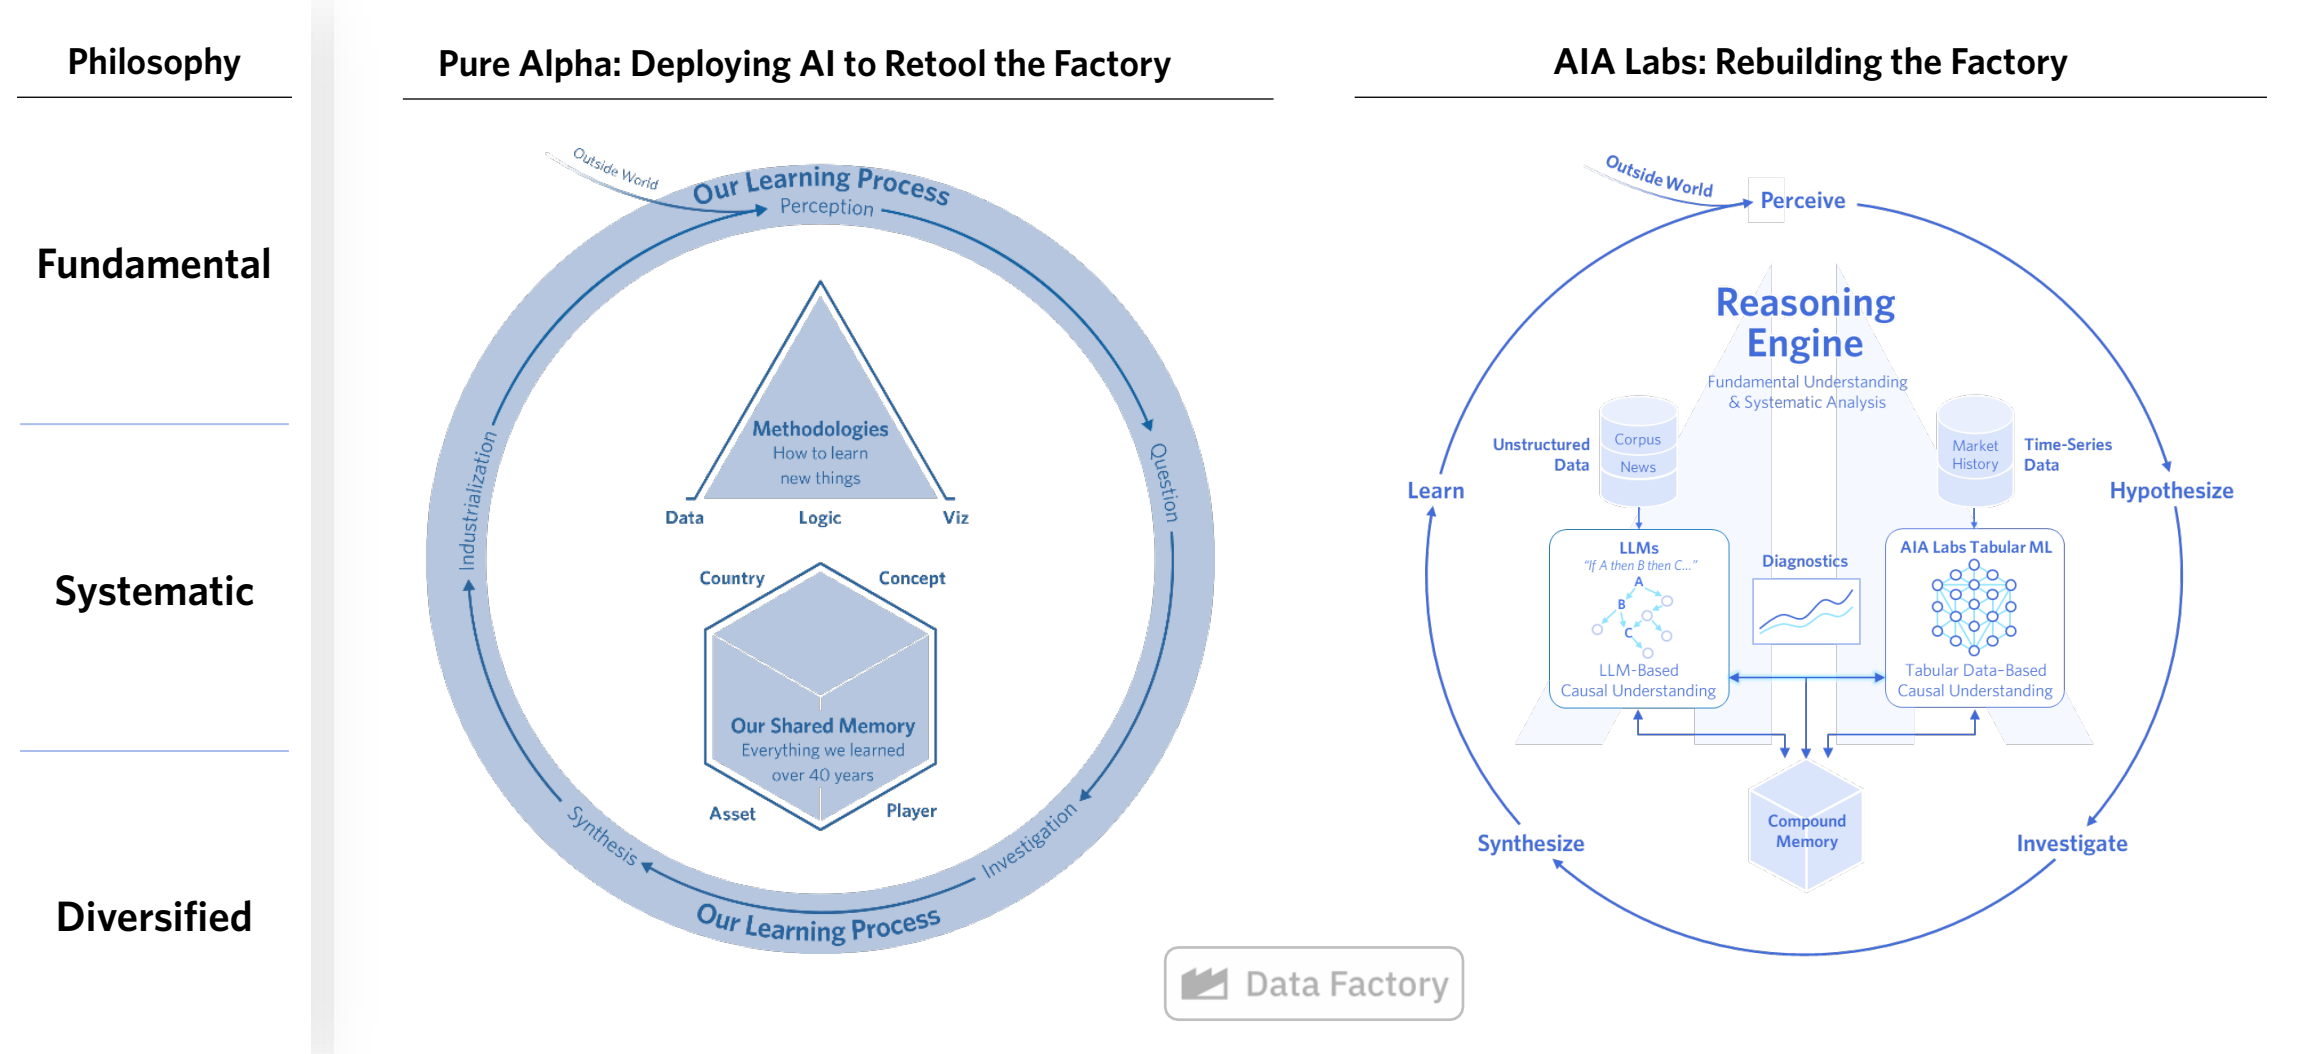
Philosophy

Fundamental

Systematic

Diversified

Pure Alpha: Deploying AI to Retool the Factory

Outside World

Our Learning Process

Perception

Question

Investigation

Our Learning Process

Synthesis

Industrialization

Methodologies
How to learn
new things

Data
Logic
Viz

Country
Concept

Our Shared Memory
Everything we learned
over 40 years

Asset
Player

AIA Labs: Rebuilding the Factory

Outside World

Perceive

Reasoning Engine

Fundamental Understanding & Systematic Analysis

Unstructured Data

Corpus
News

Market History

Time-Series Data

Learn

Hypothesize

LLMs
"If A then B then C..."
A
B
C

LLM-Based Causal Understanding

Diagnostics

AIA Labs Tabular ML

Tabular Data-Based Causal Understanding

Compound Memory

Synthesize

Investigate

Data Factory